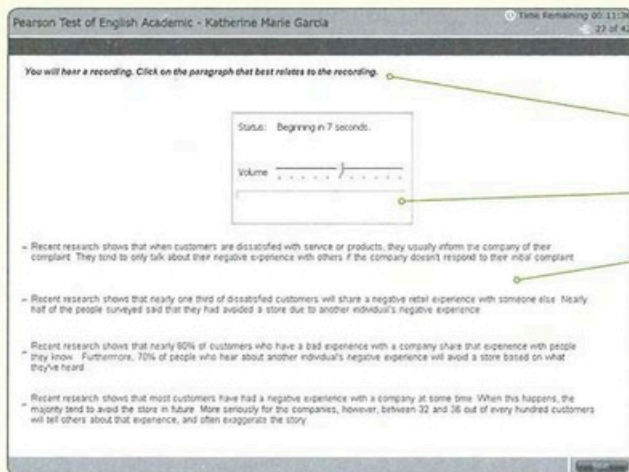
Pearson Test of English Academic - Katherine Marie Garcia

Time Remaining 00:11:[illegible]
27 of 4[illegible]

You will hear a recording. Click on the paragraph that best relates to the recording.

Status: Beginning in 7 seconds.

Volume

Recent research shows that when customers are dissatisfied with service or products, they usually inform the company of their complaint. They tend to only talk about their negative experience with others if the company doesn't respond to their initial complaint.

Recent research shows that nearly one third of dissatisfied customers will share a negative retail experience with someone else. Nearly half of the people surveyed said that they had avoided a store due to another individual's negative experience.

Recent research shows that nearly 90% of customers who have a bad experience with a company share that experience with people they know. Furthermore, 70% of people who hear about another individual's negative experience will avoid a store based on what they've heard.

Recent research shows that most customers have had a negative experience with a company at some time. When this happens, the majority tend to avoid the store in future. More seriously for the companies, however, between 32 and 36 out of every hundred customers will tell others about that experience, and often exaggerate the story.

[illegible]